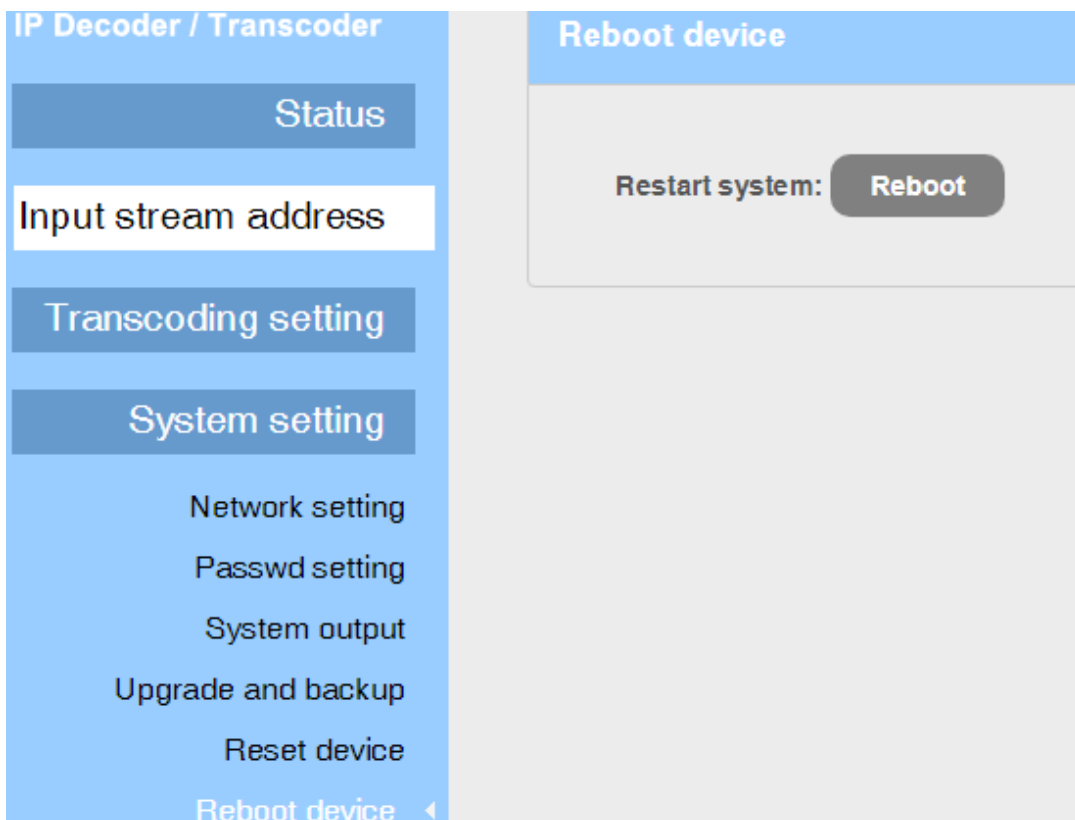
IP Decoder / Transcoder

Status

Input stream address

Transcoding setting

System setting

Network setting

Passwd setting

System output

Upgrade and backup

Reset device

Reboot device

Reboot device

Restart system: Reboot